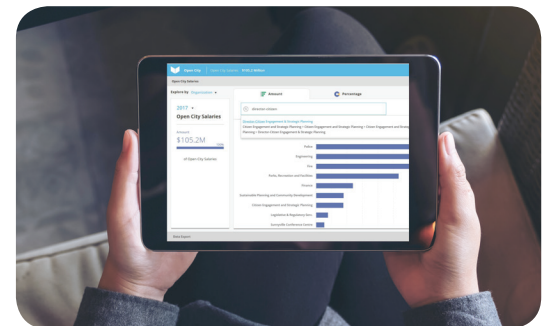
Open City

Open City Salaries

Explore by Organization

2017

Open City Salaries

$105.2M

of Open City Salaries

Amount

Percentage

Director Citizen

Director Citizen Engagement & Strategic Planning

Citizen Engagement and Strategic Planning

Police

Engineering

Fire

Parks, Recreation and Facilities

Finance

Sustainable Planning and Community Development

Citizen Engagement and Strategic Planning

Legislative & Regulatory Affairs

Data Export